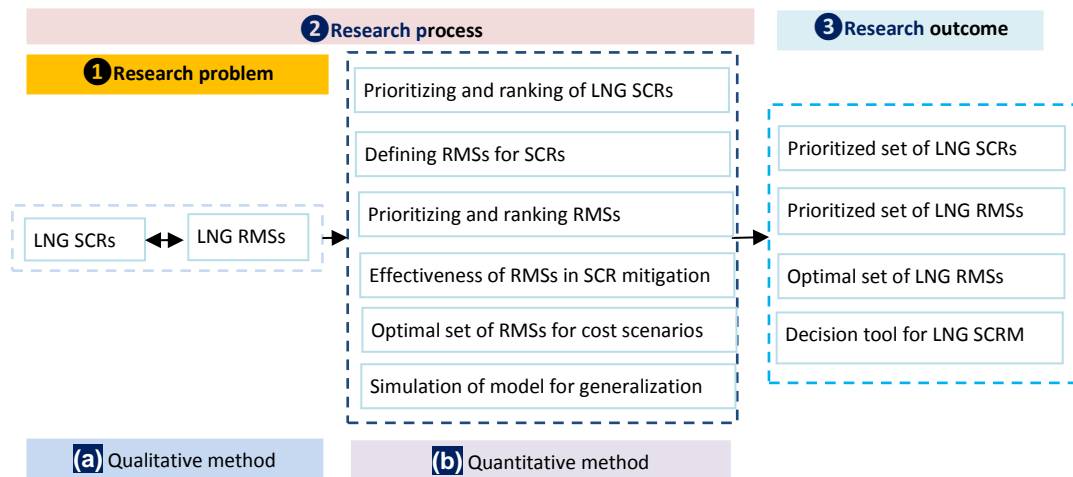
2 Research process

3 Research outcome

1 Research problem

LNG SCRs

LNG RMSs

Prioritizing and ranking of LNG SCRs

Defining RMSs for SCRs

Prioritizing and ranking RMSs

Effectiveness of RMSs in SCR mitigation

Optimal set of RMSs for cost scenarios

Simulation of model for generalization

Prioritized set of LNG SCRs

Prioritized set of LNG RMSs

Optimal set of LNG RMSs

Decision tool for LNG SCRM

(a) Qualitative method

(b) Quantitative method